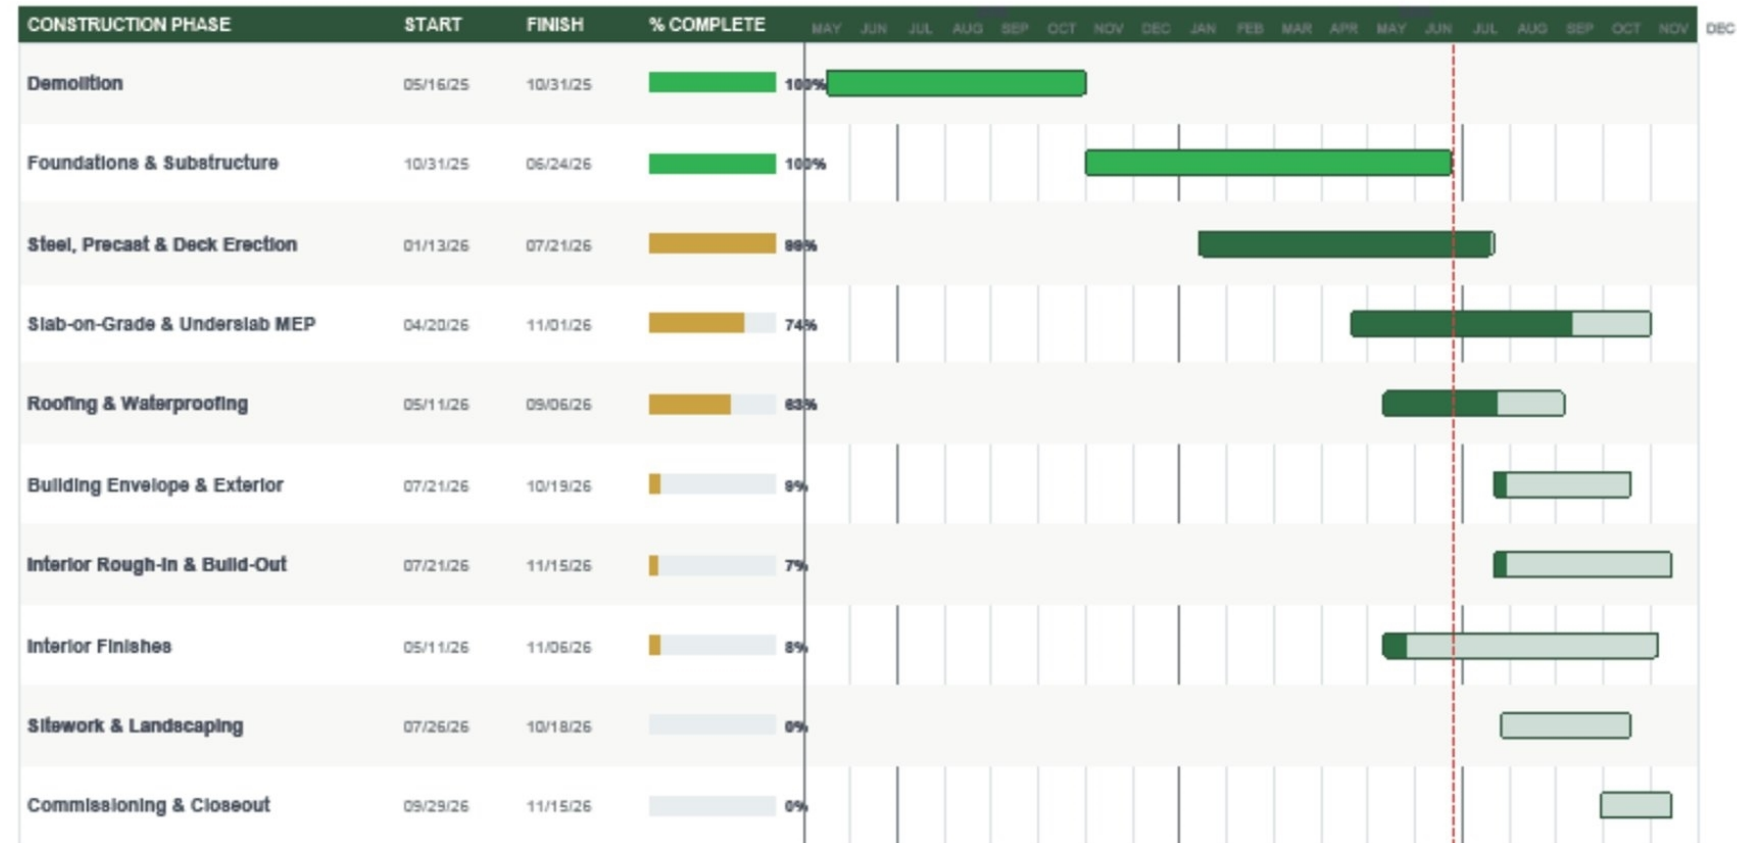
| CONSTRUCTION PHASE | START | FINISH | % COMPLETE |
|---|---|---|---|
| Demolition | 05/16/25 | 10/31/25 | 100% |
| Foundations & Substructure | 10/31/25 | 06/24/26 | 100% |
| Steel, Precast & Deck Erection | 01/13/26 | 07/21/26 | 98% |
| Slab-on-Grade & Underslab MEP | 04/20/26 | 11/01/26 | 74% |
| Roofing & Waterproofing | 05/11/26 | 09/06/26 | 63% |
| Building Envelope & Exterior | 07/21/26 | 10/19/26 | 9% |
| Interior Rough-In & Build-Out | 07/21/26 | 11/15/26 | 7% |
| Interior Finishes | 05/11/26 | 11/06/26 | 8% |
| Sitework & Landscaping | 07/26/26 | 10/18/26 | 0% |
| Commissioning & Closeout | 09/29/26 | 11/15/26 | 0% |

MAY JUN JUL AUG SEP OCT NOV DEC JAN FEB MAR APR MAY JUN JUL AUG SEP OCT NOV DEC